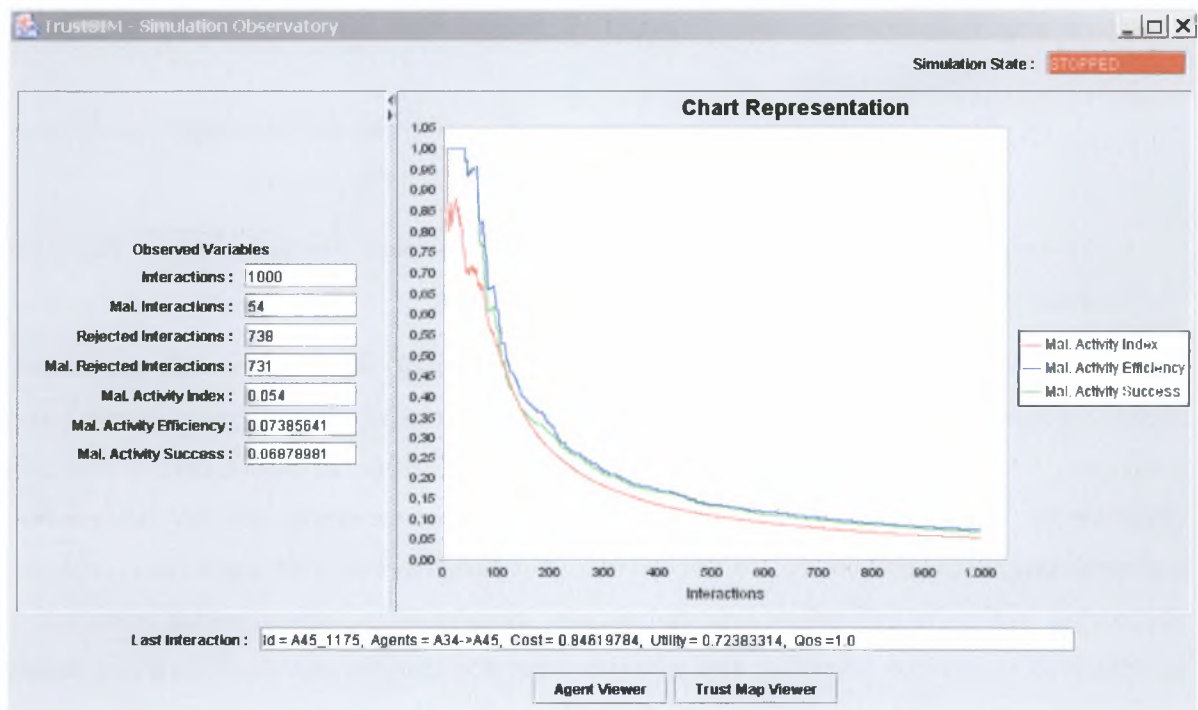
TrustSIM - Simulation Observatory

Simulation State : STOPPED

Observed Variables

Interactions : 1000

Mal. Interactions : 54

Rejected Interactions : 738

Mal. Rejected Interactions : 731

Mal. Activity Index : 0.054

Mal. Activity Efficiency : 0.07385641

Mal. Activity Success : 0.06878981

Chart Representation

1,05
1,00
0,95
0,90
0,85
0,80
0,75
0,70
0,65
0,60
0,55
0,50
0,45
0,40
0,35
0,30
0,25
0,20
0,15
0,10
0,05
0,00

0 100 200 300 400 500 600 700 800 900 1.000

Interactions

Mal. Activity Index
Mal. Activity Efficiency
Mal. Activity Success

Last Interaction : Id = A45_1175, Agents = A34->A45, Cost = 0.84619784, Utility = 0.72383314, Qos =1.0

Agent Viewer

Trust Map Viewer